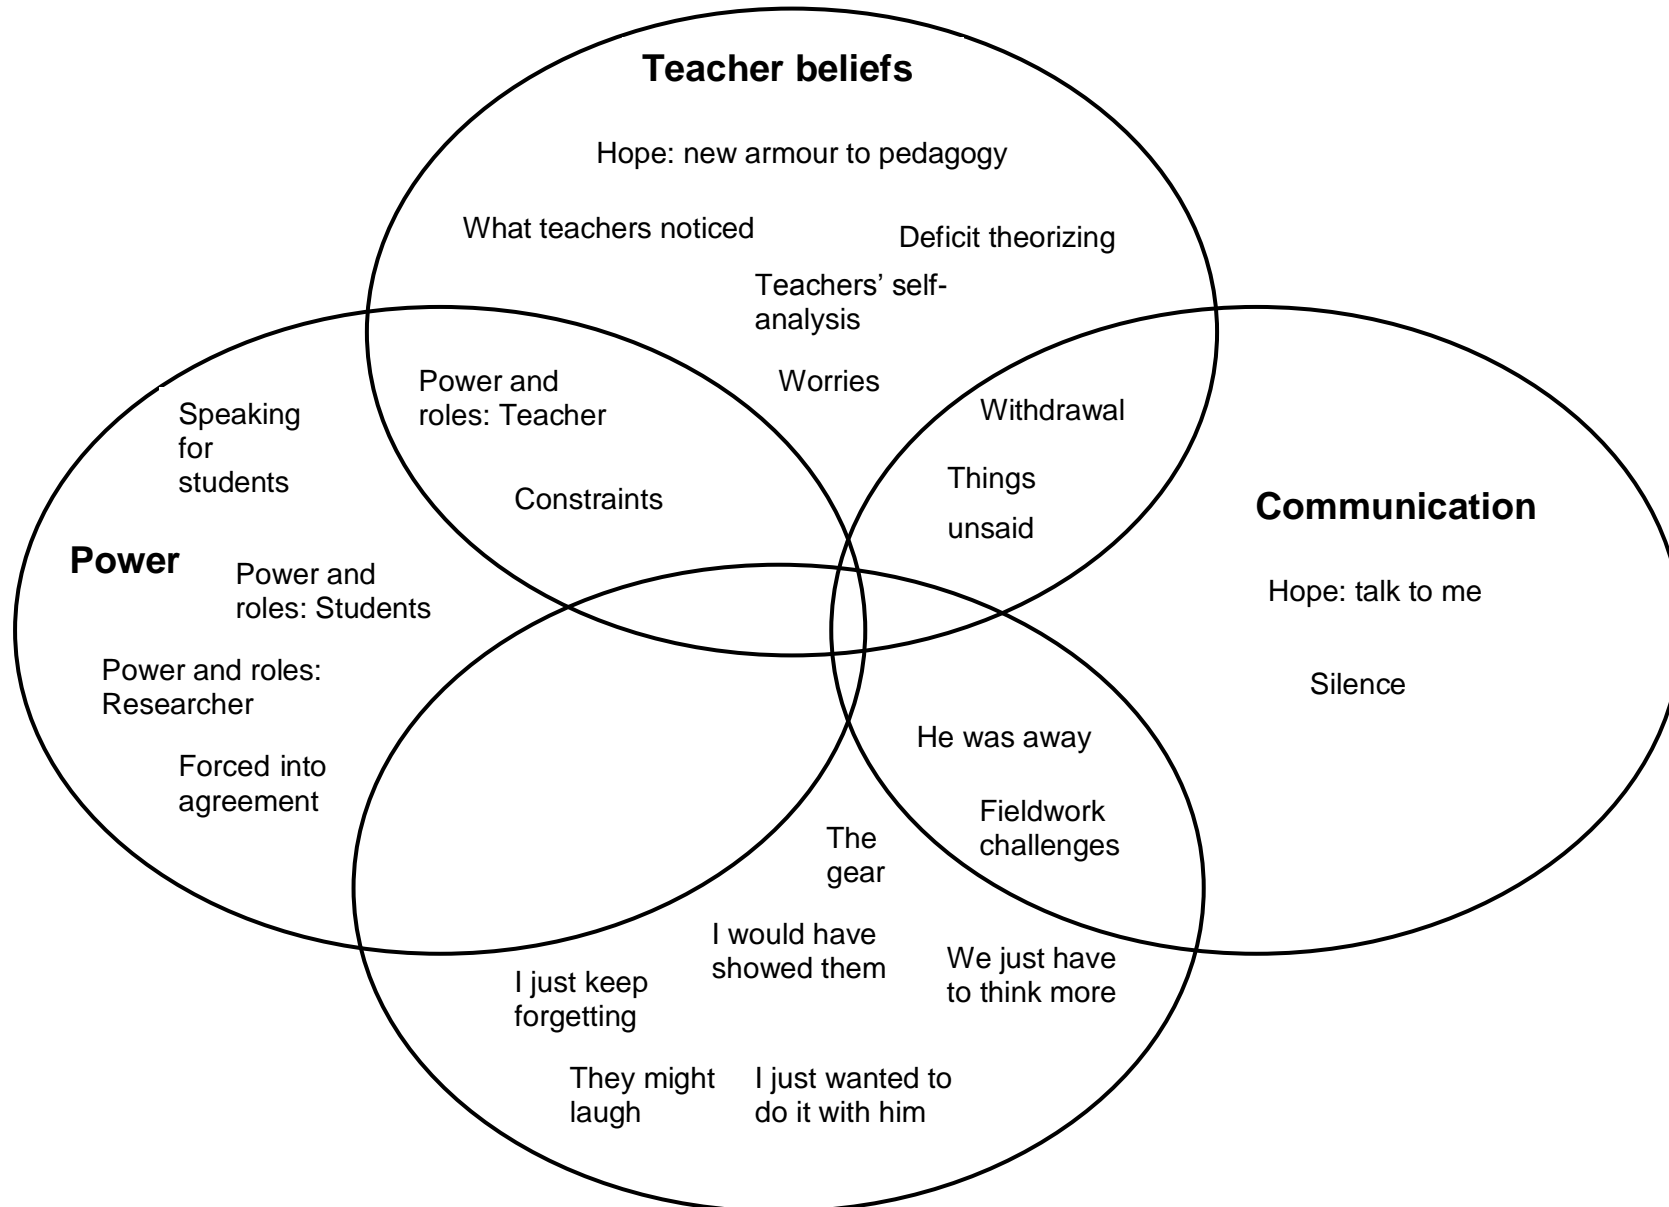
Teacher beliefs

Hope: new armour to pedagogy

What teachers noticed

Deficit theorizing

Teachers' self-analysis

Worries

Power and roles: Teacher

Constraints

Withdrawal

Things unsaid

Communication

Hope: talk to me

Silence

Power

Speaking for students

Power and roles: Students

Power and roles: Researcher

Forced into agreement

He was away

Fieldwork challenges

The gear

I would have showed them

We just have to think more

I just keep forgetting

They might laugh

I just wanted to do it with him